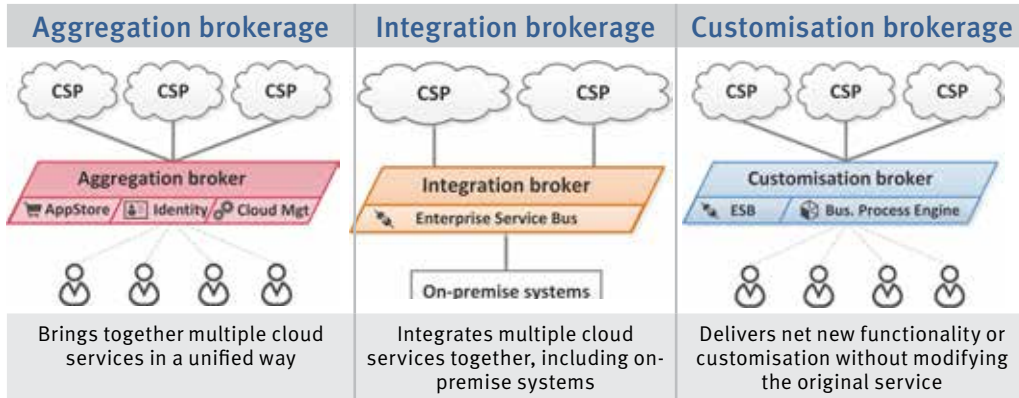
Aggregation brokerage

CSP CSP CSP

Aggregation broker

AppStore Identity Cloud Mgt

Brings together multiple cloud services in a unified way

Integration brokerage

CSP CSP

Integration broker

Enterprise Service Bus

On-premise systems

Integrates multiple cloud services together, including on-premise systems

Customisation brokerage

CSP CSP CSP

Customisation broker

ESB Bus. Process Engine

Delivers net new functionality or customisation without modifying the original service